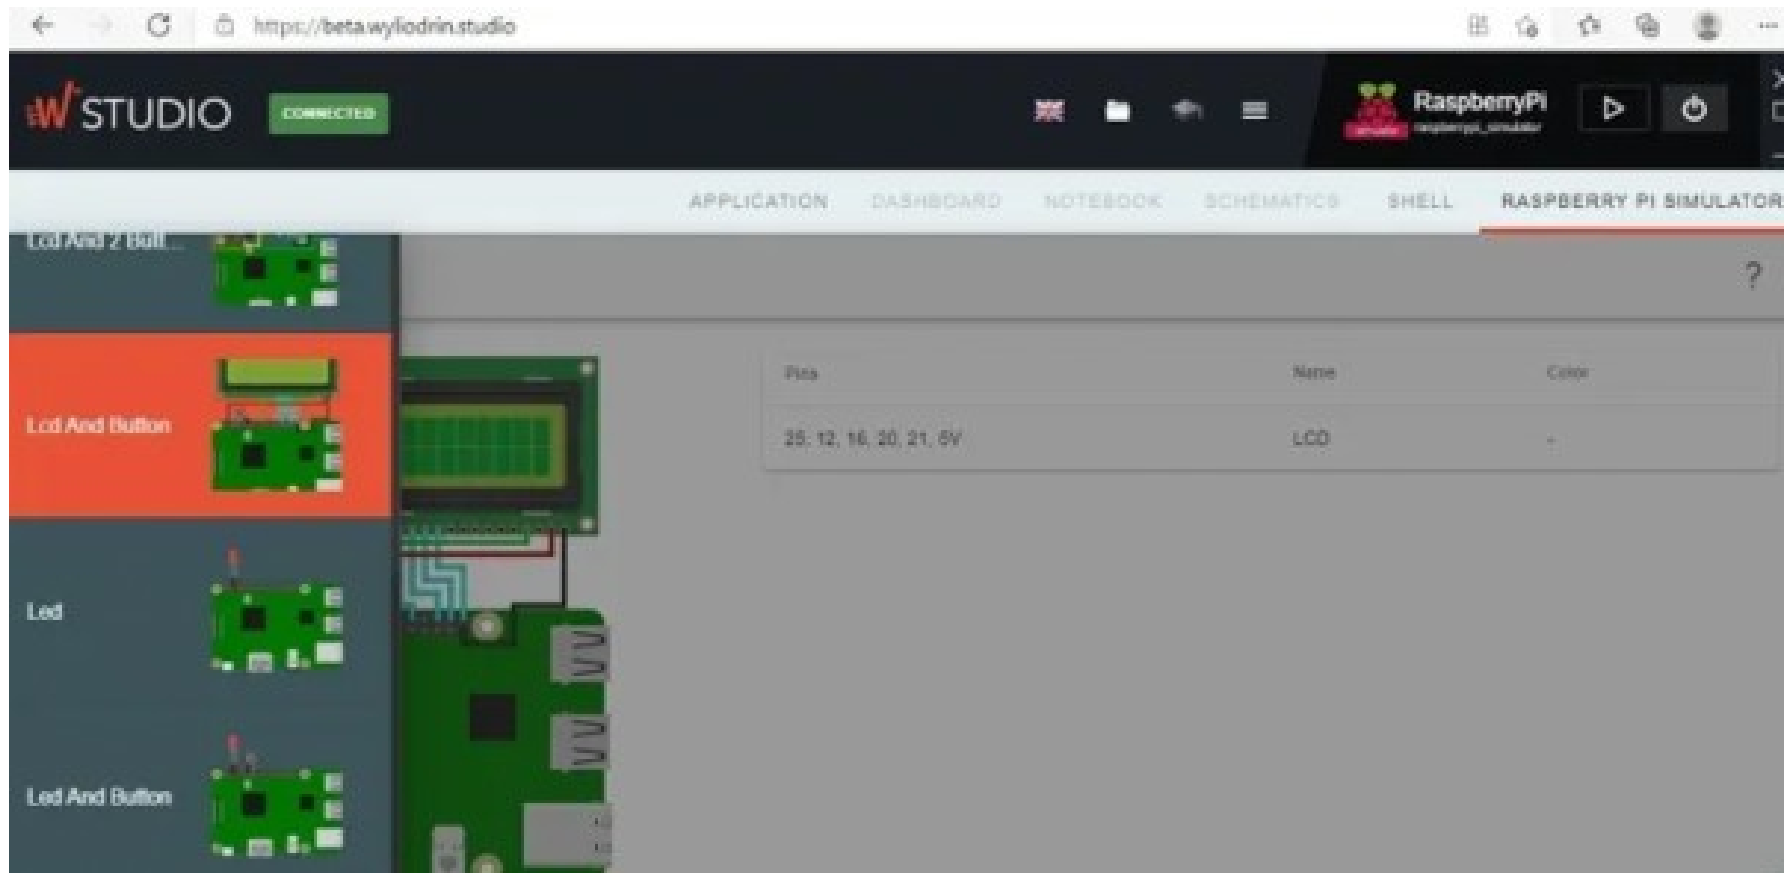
https://beta.wyliodrin.studio

W STUDIO CONNECTED

RaspberryPi
simulator raspberrypi_simulator

APPLICATION DASHBOARD NOTEBOOK SCHEMATICS SHELL RASPBERRY PI SIMULATOR

Lcd And 2 Butt...

?

Lcd And Button

Led

Led And Button

| Pins | Name | Color |
|---|---|---|
| 25, 12, 16, 20, 21, 5V | LCD | - |